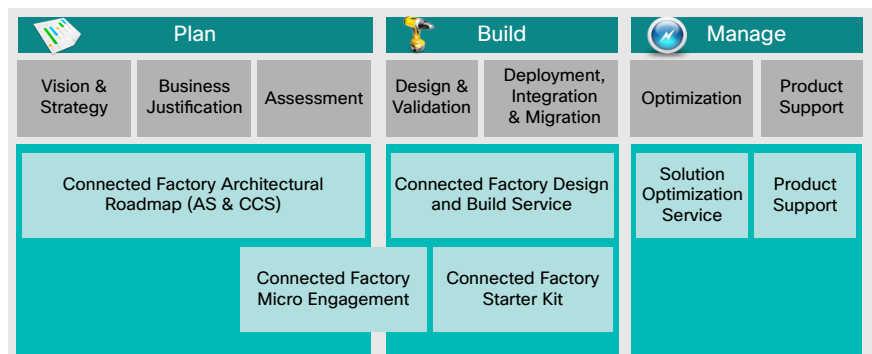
Plan

Build

Manage

Vision & Strategy

Business Justification

Assessment

Design & Validation

Deployment, Integration & Migration

Optimization

Product Support

Connected Factory Architectural Roadmap (AS & CCS)

Connected Factory Design and Build Service

Solution Optimization Service

Product Support

Connected Factory Micro Engagement

Connected Factory Starter Kit